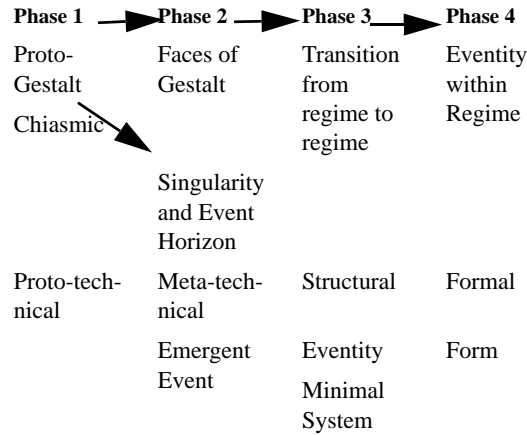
| Phase 1 | Phase 2 | Phase 3 | Phase 4 |
|---|---|---|---|
| Proto-Gestalt | Faces of Gestalt | Transition from regime to regime | Eventity within Regime |
| Chiasmic | | | |
| | Singularity and Event Horizon | | |
| Proto-technical | Meta-technical | Structural | Formal |
| | Emergent Event | Eventity | Form |
| | | Minimal System | |